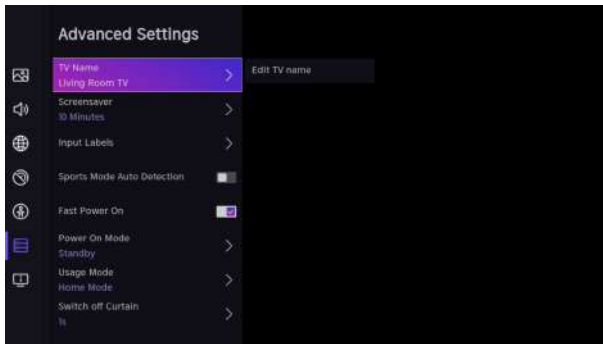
Advanced Settings

TV Name
Living Room TV

Edit TV name

Screensaver
10 Minutes

Input Labels

Sports Mode Auto Detection

Fast Power On

Power On Mode
Standby

Usage Mode
Home Mode

Switch off Curtain
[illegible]